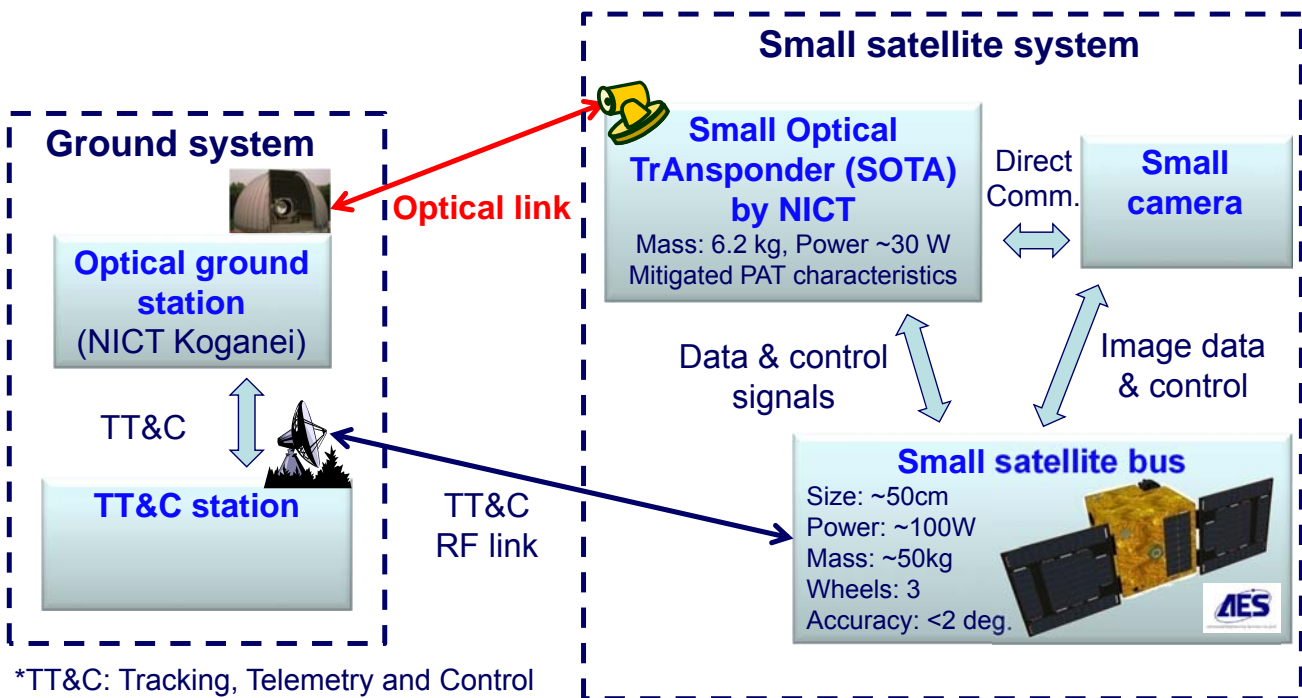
Ground system

Optical ground station (NICT Koganei)

TT&C

TT&C station

Optical link

TT&C RF link

Small satellite system

Small Optical TrAnsponder (SOTA) by NICT
Mass: 6.2 kg, Power ~30 W
Mitigated PAT characteristics

Direct Comm.

Small camera

Data & control signals

Image data & control

Small satellite bus
Size: ~50cm
Power: ~100W
Mass: ~50kg
Wheels: 3
Accuracy: <2 deg.

AES

*TT&C: Tracking, Telemetry and Control